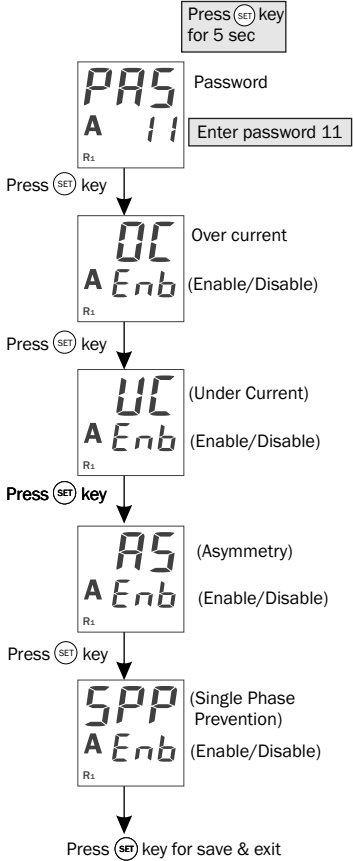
Press SET key for 5 sec

PAS
A 11
R1
Password
Enter password 11

Press SET key

OC
A Enb
R1
Over current
(Enable/Disable)

Press SET key

UC
A Enb
R1
(Under Current)
(Enable/Disable)

Press SET key

AS
A Enb
R1
(Asymmetry)
(Enable/Disable)

Press SET key

SPP
A Enb
R1
(Single Phase Prevention)
(Enable/Disable)

Press SET key for save & exit